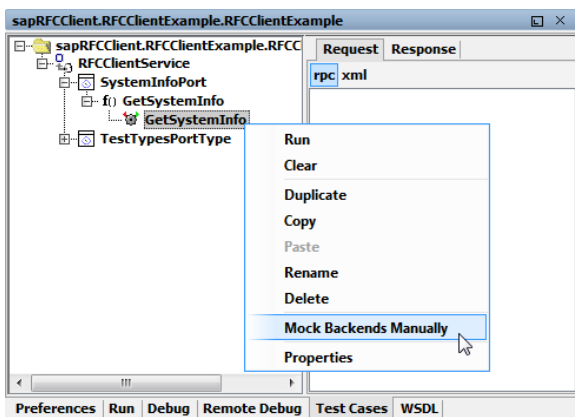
sapRFCClient.RFCClientExample.RFCClientExample

sapRFCClient.RFCClientExample.RFCC
RFCClientService
SystemInfoPort
f() GetSystemInfo
GetSystemInfo
TestTypesPortType

Request Response
rpc xml

Run
Clear
Duplicate
Copy
Paste
Rename
Delete
Mock Backends Manually
Properties

Preferences Run Debug Remote Debug Test Cases WSDL